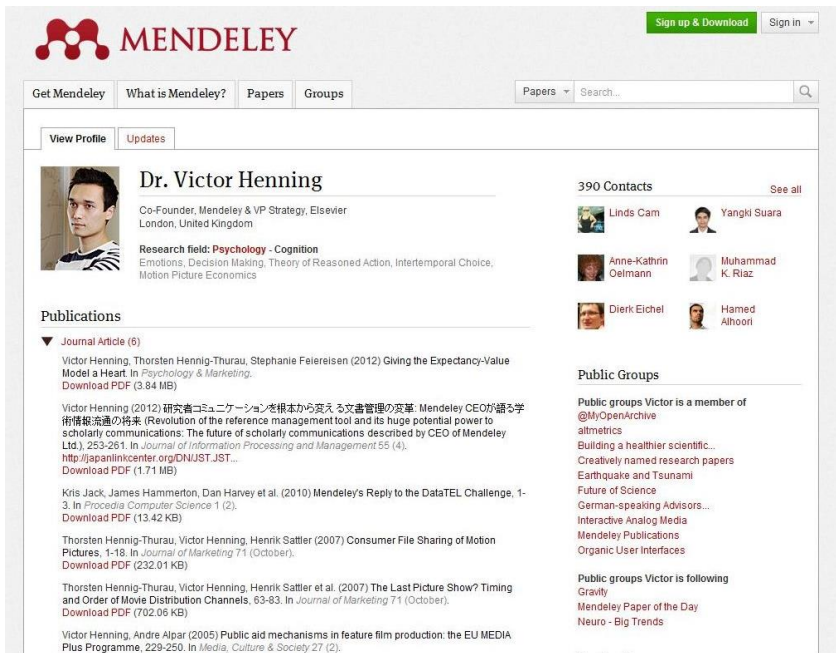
MENDELEY

Sign up & Download | Sign in

Get Mendeley | What is Mendeley? | Papers | Groups

Papers | Search...

View Profile | Updates

Dr. Victor Henning

Co-Founder, Mendeley & VP Strategy, Elsevier
London, United Kingdom

Research field: Psychology - Cognition
Emotions, Decision Making, Theory of Reasoned Action, Intertemporal Choice, Motion Picture Economics

Publications

Journal Article (6)

Victor Henning, Thorsten Hennig-Thurau, Stephanie Feiereisen (2012) Giving the Expectancy-Value Model a Heart. In Psychology & Marketing.
Download PDF (3.84 MB)

Victor Henning (2012) 研究者コミュニケーションを根本から変える文書管理の変革: Mendeley CEOが語る学術情報流通の将来 (Revolution of the reference management tool and its huge potential power to scholarly communications: The future of scholarly communications described by CEO of Mendeley Ltd.), 253-261. In Journal of Information Processing and Management 55 (4).
http://japanlinkcenter.org/DN/JST.JST...
Download PDF (1.71 MB)

Kris Jack, James Hammerton, Dan Harvey et al. (2010) Mendeley's Reply to the DataTEL Challenge, 1-3. In Procedia Computer Science 1 (2).
Download PDF (13.42 KB)

Thorsten Hennig-Thurau, Victor Henning, Henrik Sattler (2007) Consumer File Sharing of Motion Pictures, 1-18. In Journal of Marketing 71 (October).
Download PDF (232.01 KB)

Thorsten Hennig-Thurau, Victor Henning, Henrik Sattler et al. (2007) The Last Picture Show? Timing and Order of Movie Distribution Channels, 63-83. In Journal of Marketing 71 (October).
Download PDF (702.06 KB)

Victor Henning, Andre Alpar (2005) Public aid mechanisms in feature film production: the EU MEDIA Plus Programme, 229-250. In Media, Culture & Society 27 (2).

390 Contacts
See all

Linds Cam
Yangki Suara
Anne-Kathrin Oelmann
Muhammad K. Riaz
Dierk Eichel
Hamed Alhoori

Public Groups

Public groups Victor is a member of
@MyOpenArchive
altmetrics
Building a healthier scientific...
Creatively named research papers
Earthquake and Tsunami
Future of Science
German-speaking Advisors...
Interactive Analog Media
Mendeley Publications
Organic User Interfaces

Public groups Victor is following
Gravity
Mendeley Paper of the Day
Neuro - Big Trends